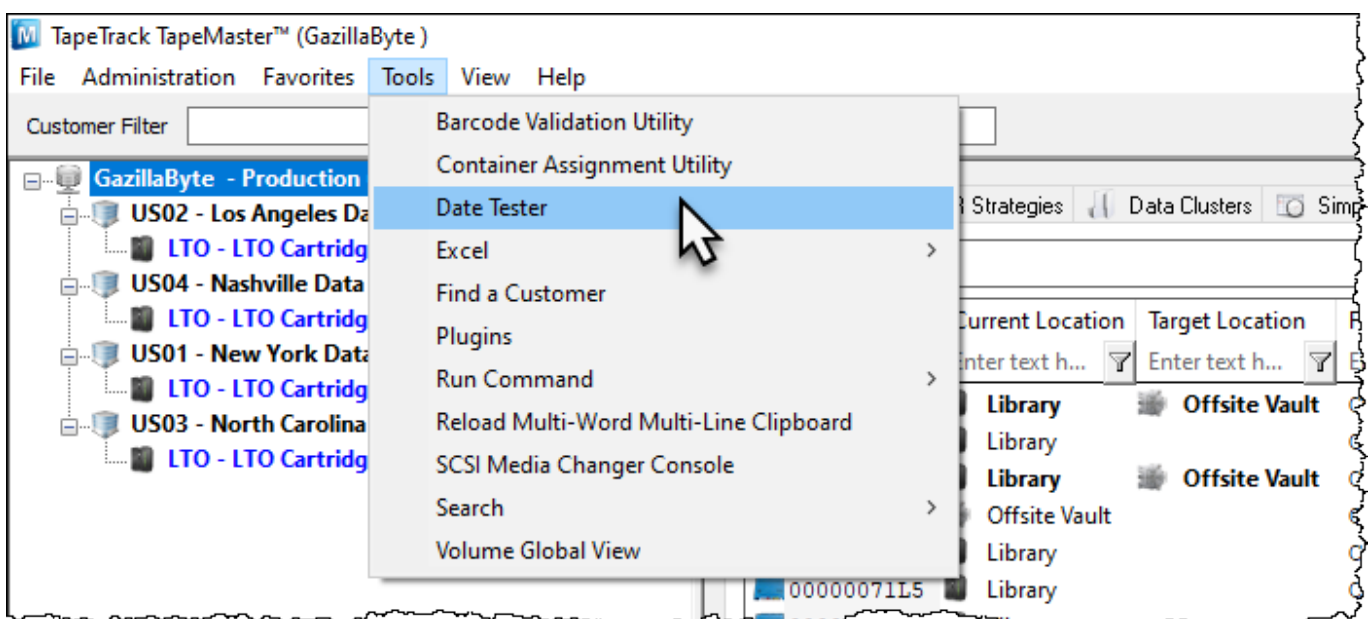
TapeTrack TapeMaster™ (GazillaByte )

File Administration Favorites Tools View Help

Customer Filter

GazillaByte - Production
US02 - Los Angeles Da
LTO - LTO Cartridg
US04 - Nashville Data
LTO - LTO Cartridg
US01 - New York Data
LTO - LTO Cartridg
US03 - North Carolina
LTO - LTO Cartridg

Barcode Validation Utility
Container Assignment Utility
Date Tester
Excel
Find a Customer
Plugins
Run Command
Reload Multi-Word Multi-Line Clipboard
SCSI Media Changer Console
Search
Volume Global View

Strategies Data Clusters Sim

Current Location | Target Location
Enter text h... | Enter text h...
Library | Offsite Vault
Library |
Library | Offsite Vault
Offsite Vault |
Library |
00000071L5 Library |